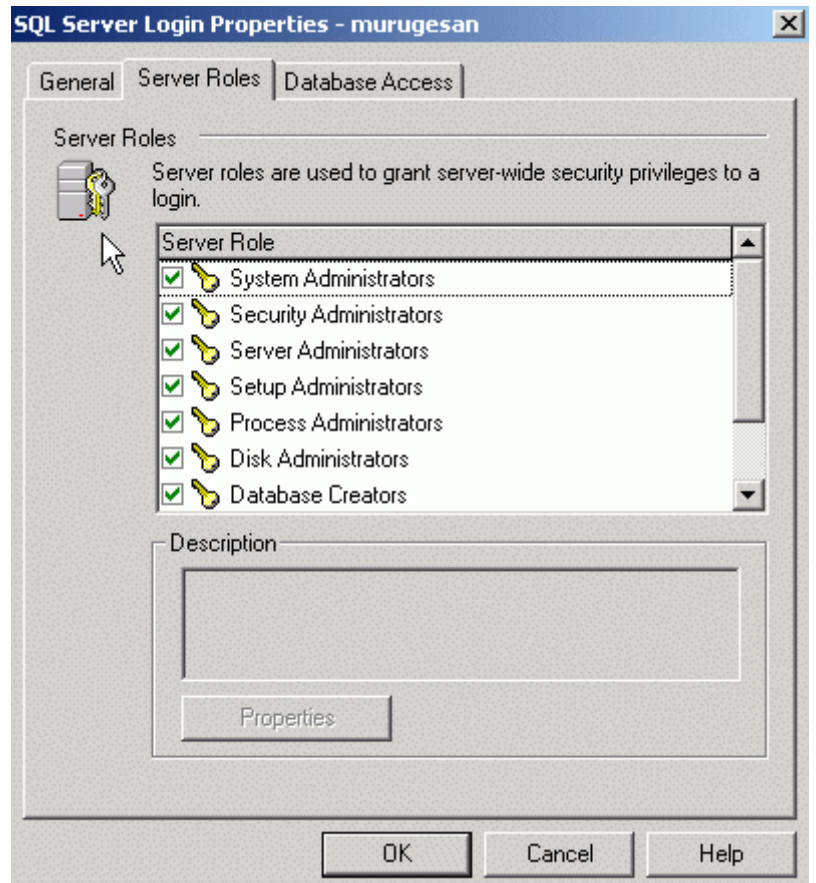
SQL Server Login Properties - murugesan

General | Server Roles | Database Access

Server Roles

Server roles are used to grant server-wide security privileges to a login.

Server Role
System Administrators
Security Administrators
Server Administrators
Setup Administrators
Process Administrators
Disk Administrators
Database Creators

Description

Properties

OK | Cancel | Help